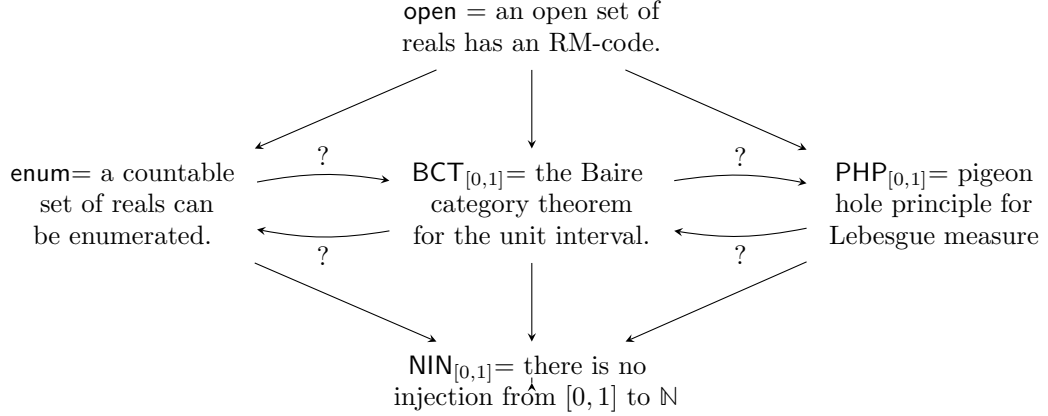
open = an open set of reals has an RM-code.

enum= a countable set of reals can be enumerated.

?

$\mathsf{BCT}_{[0,1]}$= the Baire category theorem for the unit interval.

?

$\mathsf{PHP}_{[0,1]}$= pigeon hole principle for Lebesgue measure

?

?

$\mathsf{NIN}_{[0,1]}$= there is no injection from $[0,1]$ to $\mathbb{N}$